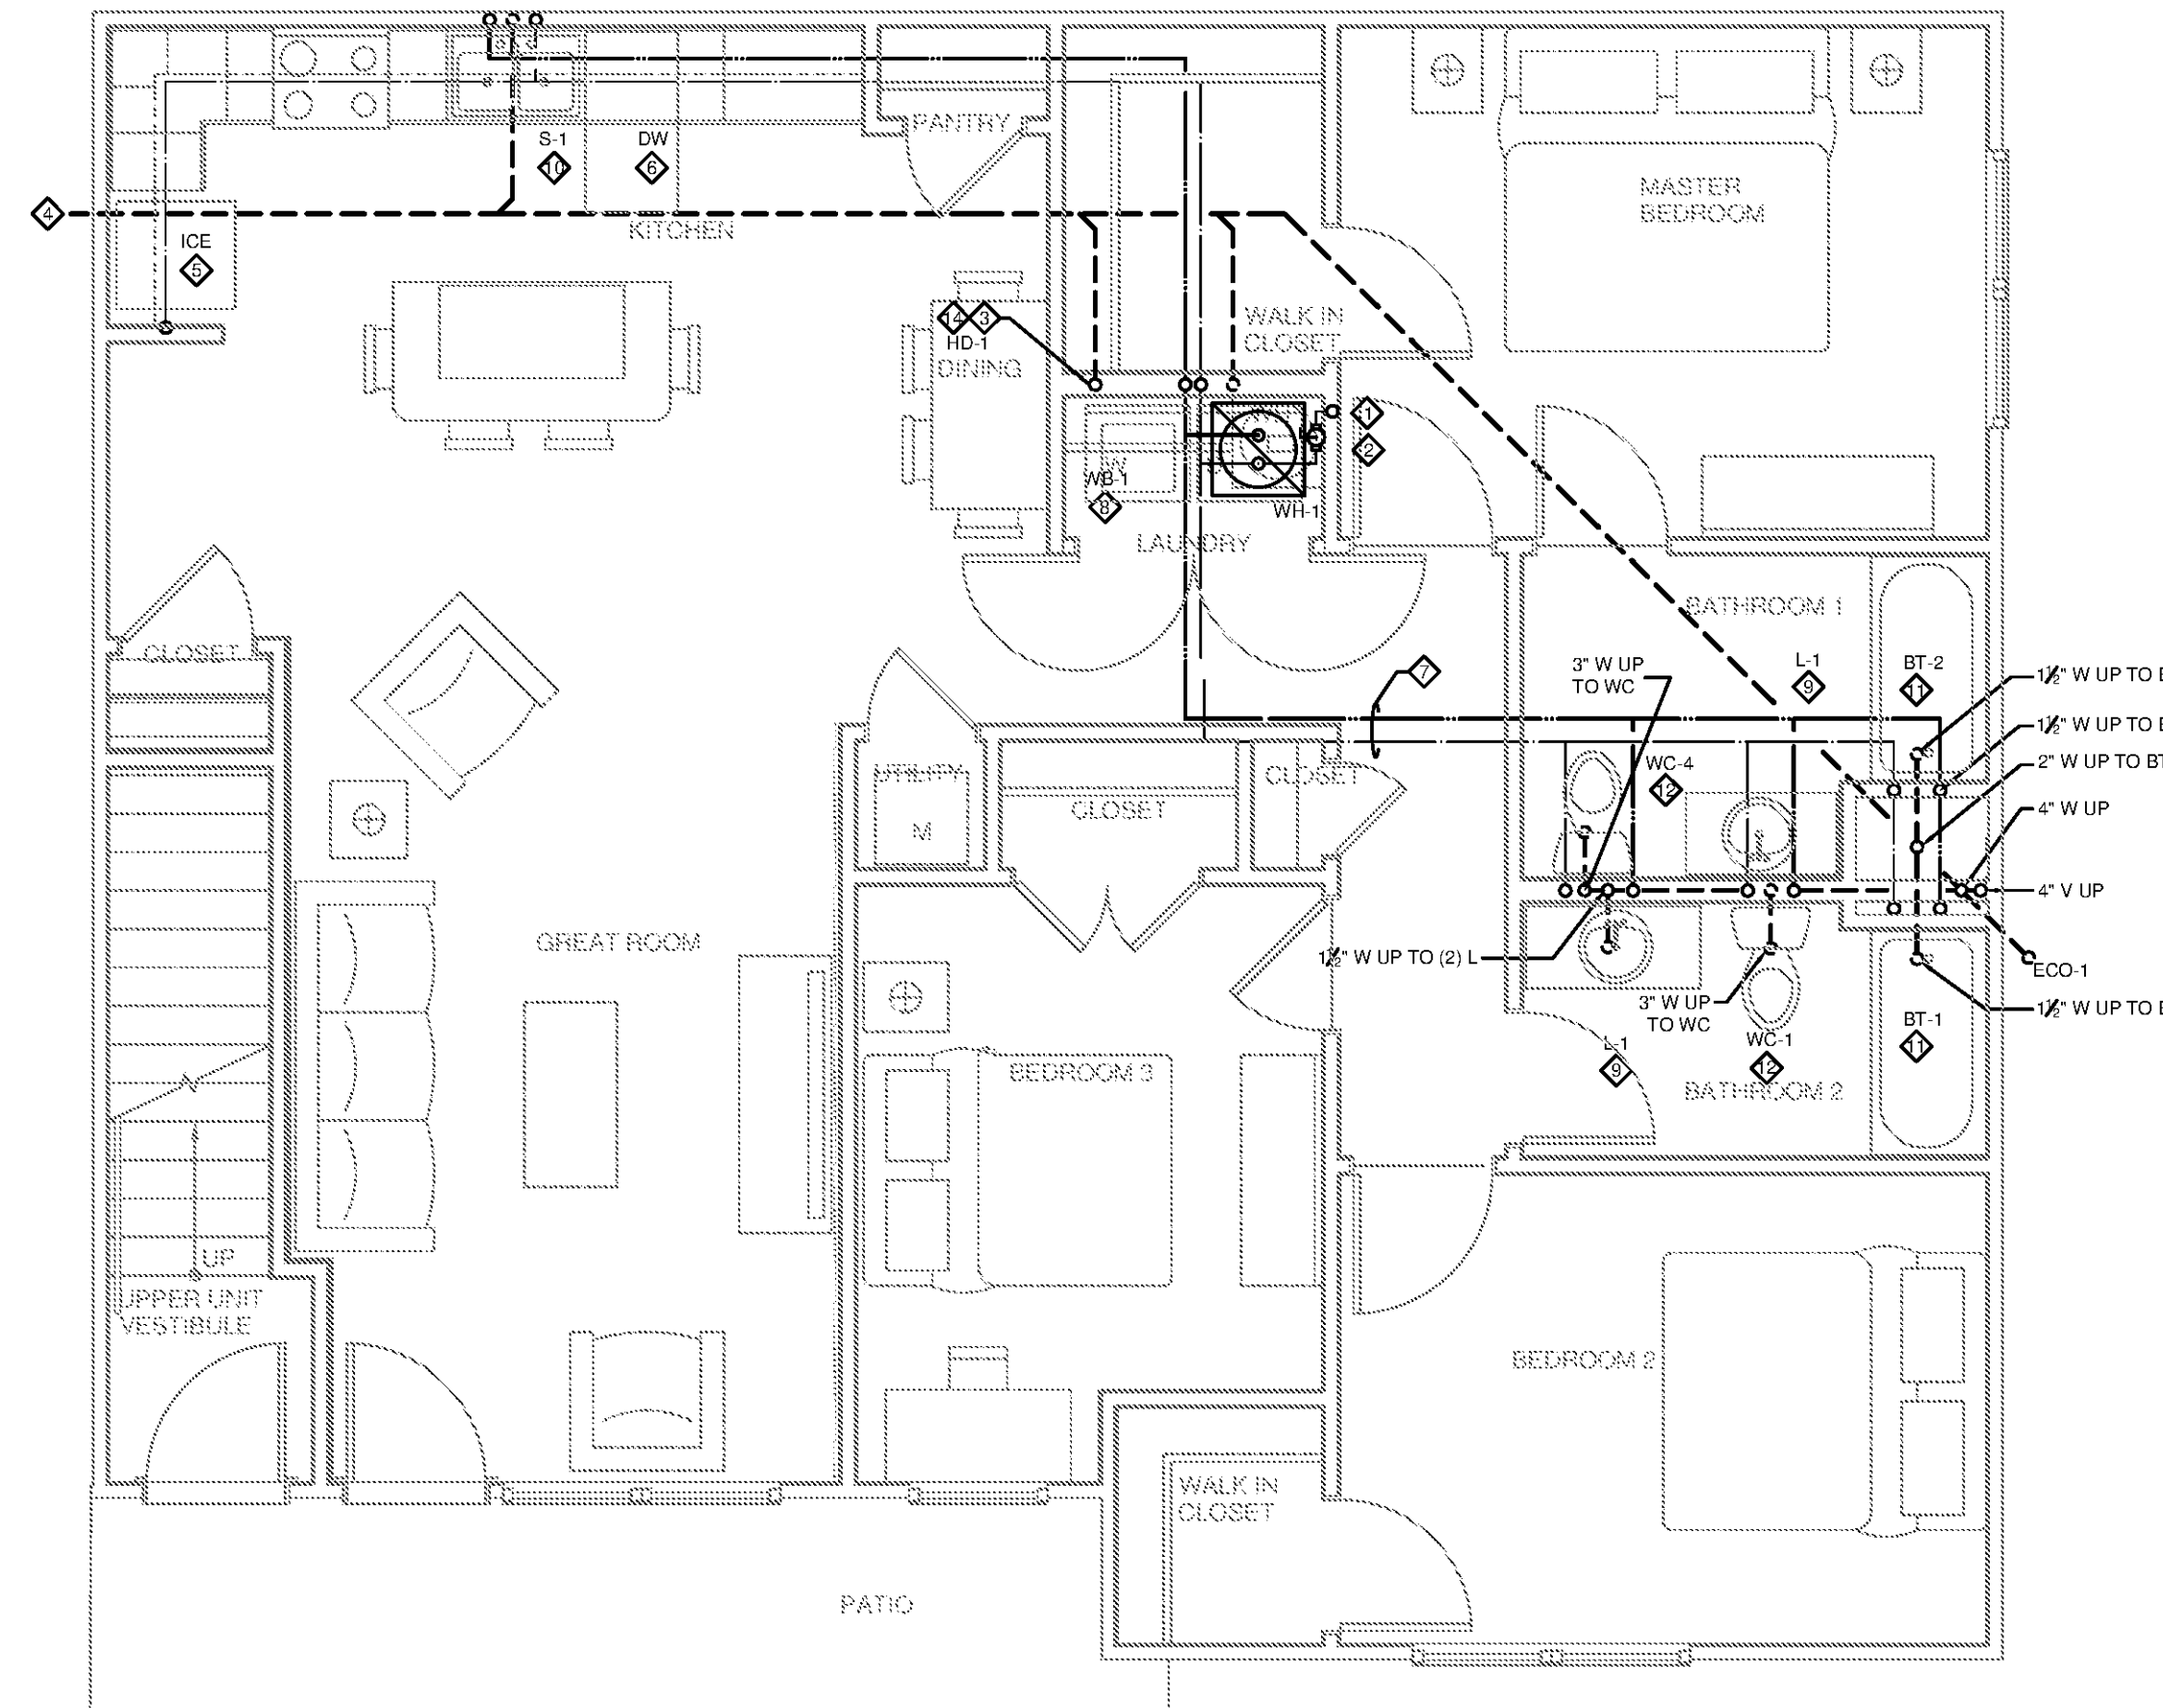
4
S-1
10
DW
6
PANTRY
KITCHEN
ICE
5
MASTER BEDROOM
WALK IN CLOSET
14
3
HD-1
DINING
1
2
WB-1
8
WH-1
LAUNDRY
CLOSET
BATHROOM 1
7
3" W UP TO WC
L-1
9
BT-2
11
$1\frac{1}{2}$" W UP TO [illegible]
$1\frac{1}{2}$" W UP TO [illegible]
2" W UP TO BT
UTILITY
M
CLOSET
CLOSET
WC-4
12
4" W UP
4" V UP
GREAT ROOM
$1\frac{1}{2}$" W UP TO (2) L
ECO-1
3" W UP TO WC
$1\frac{1}{2}$" W UP TO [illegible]
L-1
9
WC-1
12
BT-1
11
BEDROOM 3
BATHROOM 2
UP
UPPER UNIT VESTIBULE
BEDROOM 2
WALK IN CLOSET
PATIO